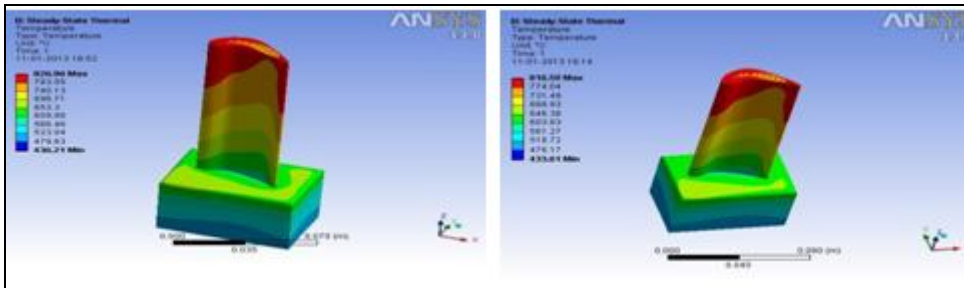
B: Steady-State Thermal
Temperature
Type: Temperature
Unit: °C
Time: 1
11-01-2013 18:52

826.06 Max
783.55
740.13
696.71
653.3
609.88
566.46
523.04
479.63
436.21 Min

ANSYS

0.000
0.035
0.070 (m)

B: Steady-State Thermal
Temperature
Type: Temperature
Unit: °C
Time: 1
11-01-2013 19:14

816.59 Max
774.04
731.48
688.93
646.38
603.83
561.27
518.72
476.17
433.61 Min

ANSYS

0.000
0.040
0.080 (m)